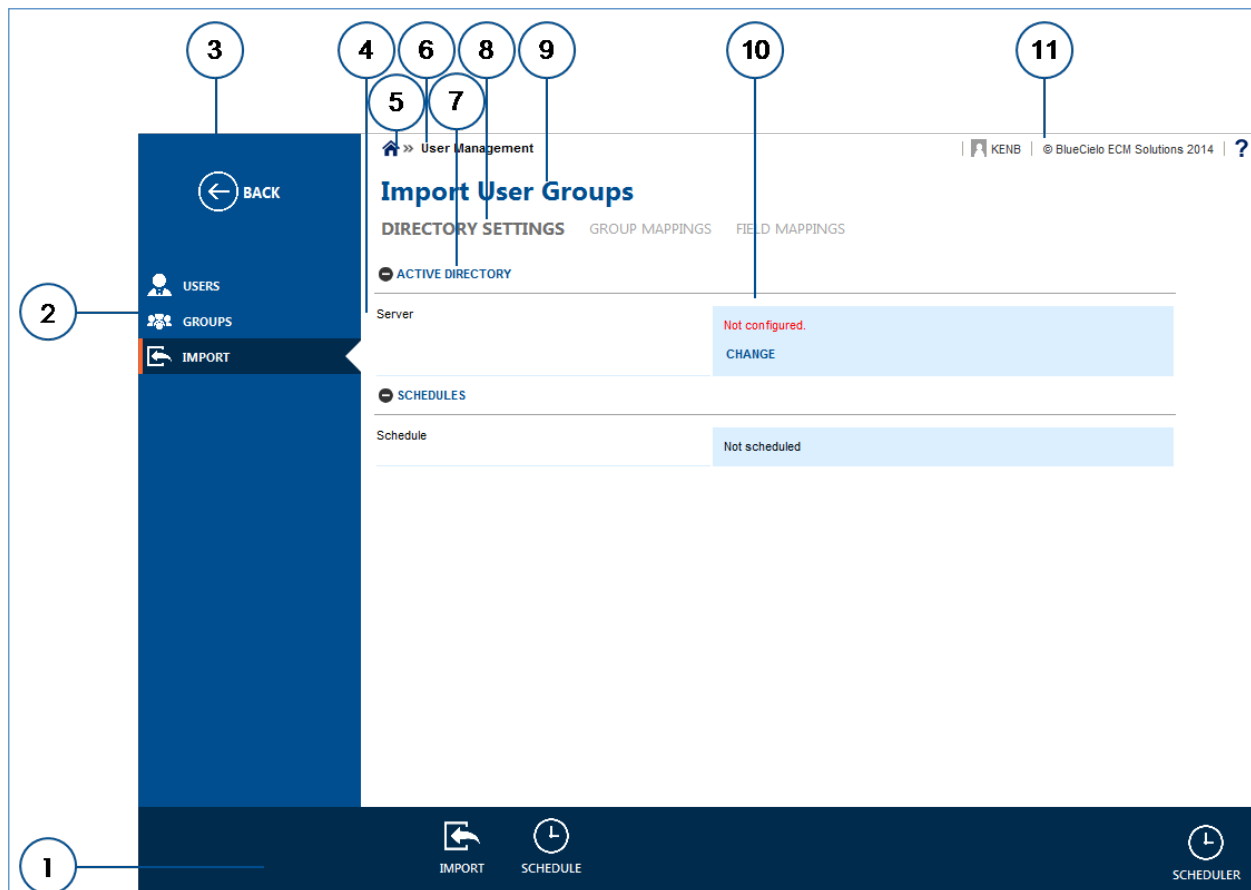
3
4
6
8
9
10
11
5
7

» User Management

KENB | © BlueCielo ECM Solutions 2014 | ?

BACK

Import User Groups

DIRECTORY SETTINGS GROUP MAPPINGS FIELD MAPPINGS

ACTIVE DIRECTORY

USERS
2
GROUPS
IMPORT

Server

Not configured.

CHANGE

SCHEDULES

Schedule

Not scheduled

1
IMPORT
SCHEDULE
SCHEDULER